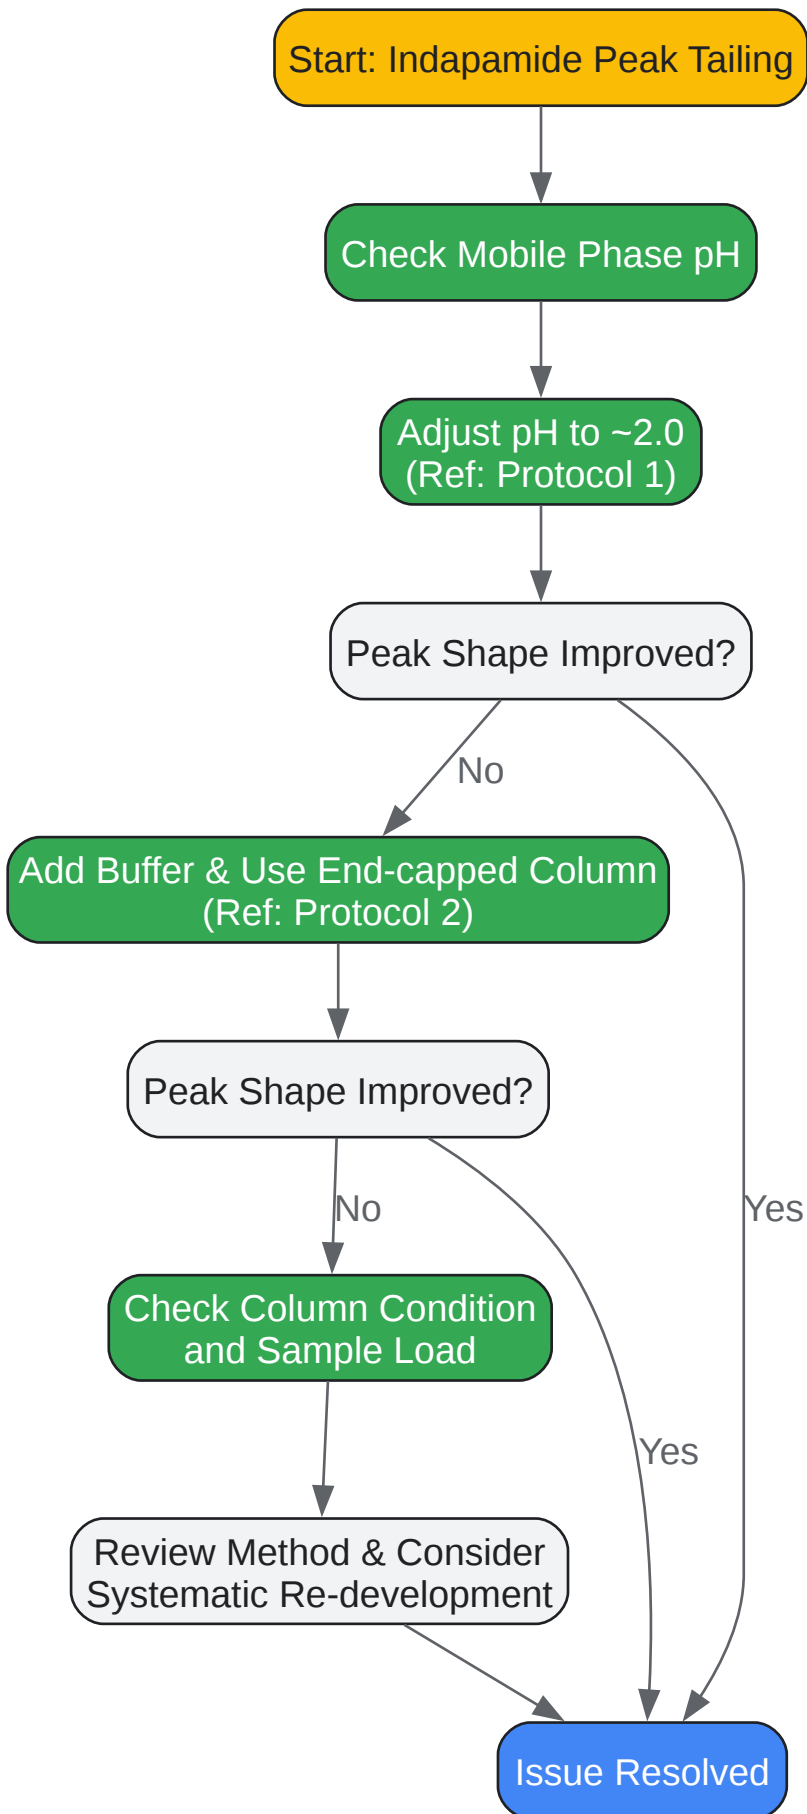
Start: Indapamide Peak Tailing

Check Mobile Phase pH

Adjust pH to ~2.0
(Ref: Protocol 1)

Peak Shape Improved?

No

Add Buffer & Use End-capped Column
(Ref: Protocol 2)

Peak Shape Improved?

No

Check Column Condition
and Sample Load

Review Method & Consider
Systematic Re-development

Yes

Yes

Issue Resolved